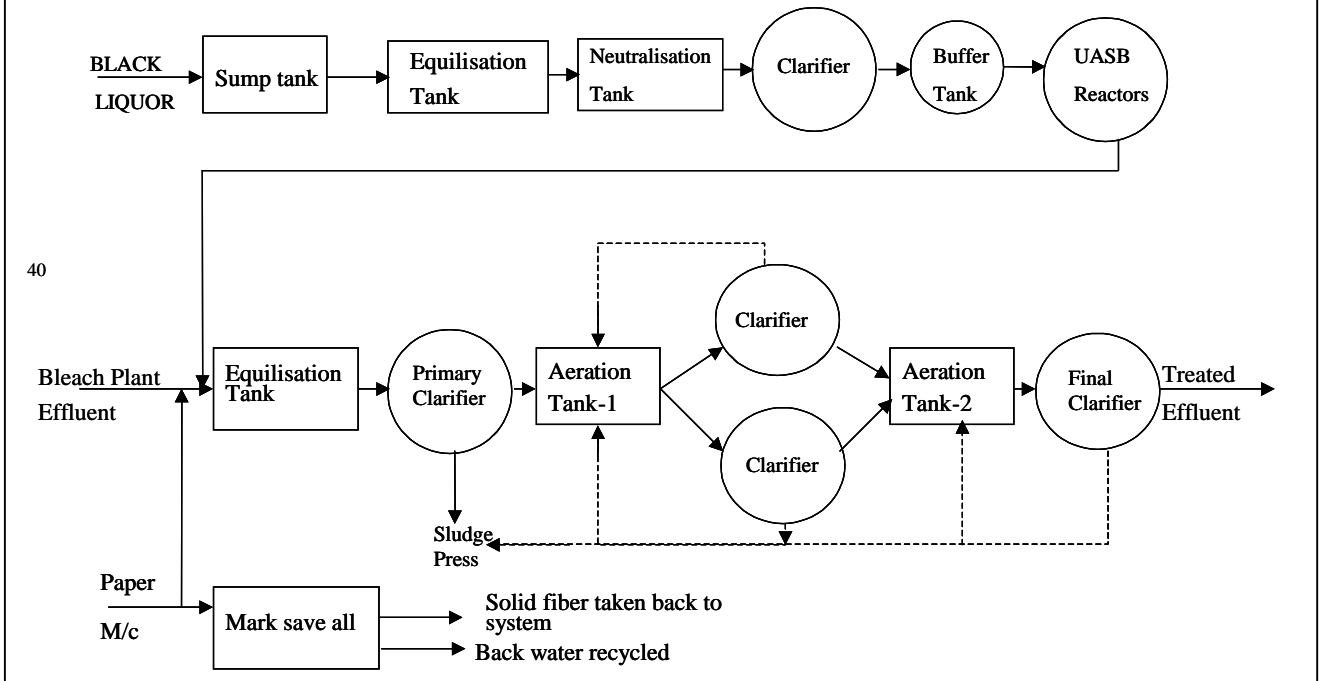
BLACK LIQUOR

Sump tank

Equilisation Tank

Neutralisation Tank

Clarifier

Buffer Tank

UASB Reactors

40

Bleach Plant Effluent

Equilisation Tank

Primary Clarifier

Aeration Tank-1

Clarifier

Clarifier

Aeration Tank-2

Final Clarifier

Treated Effluent

Sludge Press

Paper M/c

Mark save all

Solid fiber taken back to system

Back water recycled